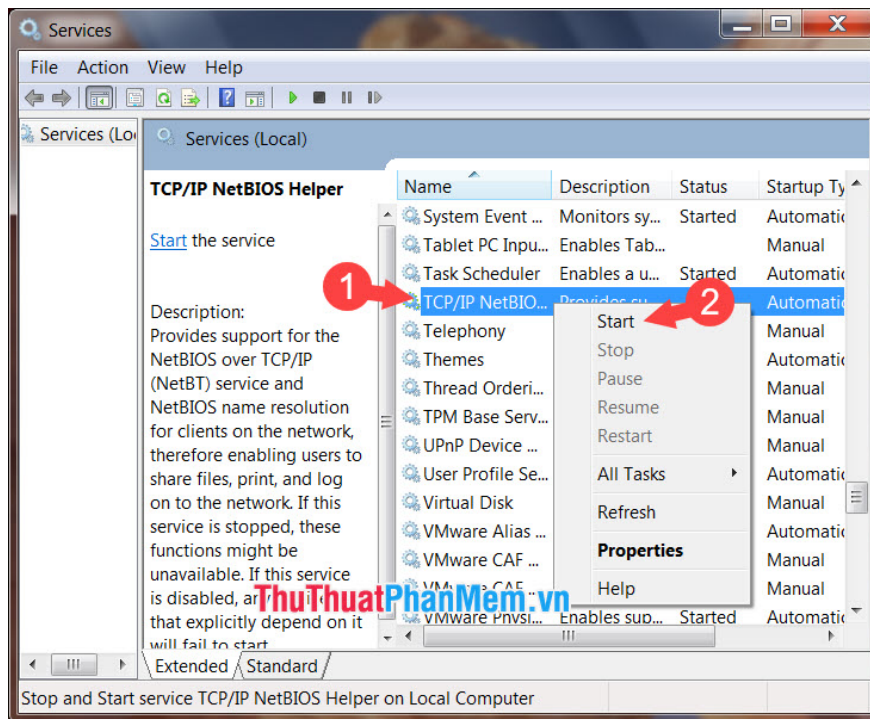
Services

File Action View Help

Services (Loc

Services (Local)

TCP/IP NetBIOS Helper

Start the service

Description:
Provides support for the NetBIOS over TCP/IP (NetBT) service and NetBIOS name resolution for clients on the network, therefore enabling users to share files, print, and log on to the network. If this service is stopped, these functions might be unavailable. If this service is disabled, ar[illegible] that explicitly depend on it will fail to start

| Name | Description | Status | Startup Ty |
|---|---|---|---|
| System Event ... | Monitors sy... | Started | Automatic |
| Tablet PC Inpu... | Enables Tab... | | Manual |
| Task Scheduler | Enables a u... | Started | Automatic |
| TCP/IP NetBIO... | Provides su... | | Automatic |
| Telephony | | | Manual |
| Themes | | | Automatic |
| Thread Orderi... | | | Manual |
| TPM Base Serv... | | | Manual |
| UPnP Device ... | | | Manual |
| User Profile Se... | | | Automatic |
| Virtual Disk | | | Manual |
| VMware Alias ... | | | Automatic |
| VMware CAF ... | | | Manual |
| VMware CAF ... | | | Manual |
| VMware Physi... | Enables sup... | Started | Automatic |

1
2

Start
Stop
Pause
Resume
Restart
All Tasks
Refresh
Properties
Help

ThuThuatPhanMem.vn

Extended Standard

Stop and Start service TCP/IP NetBIOS Helper on Local Computer